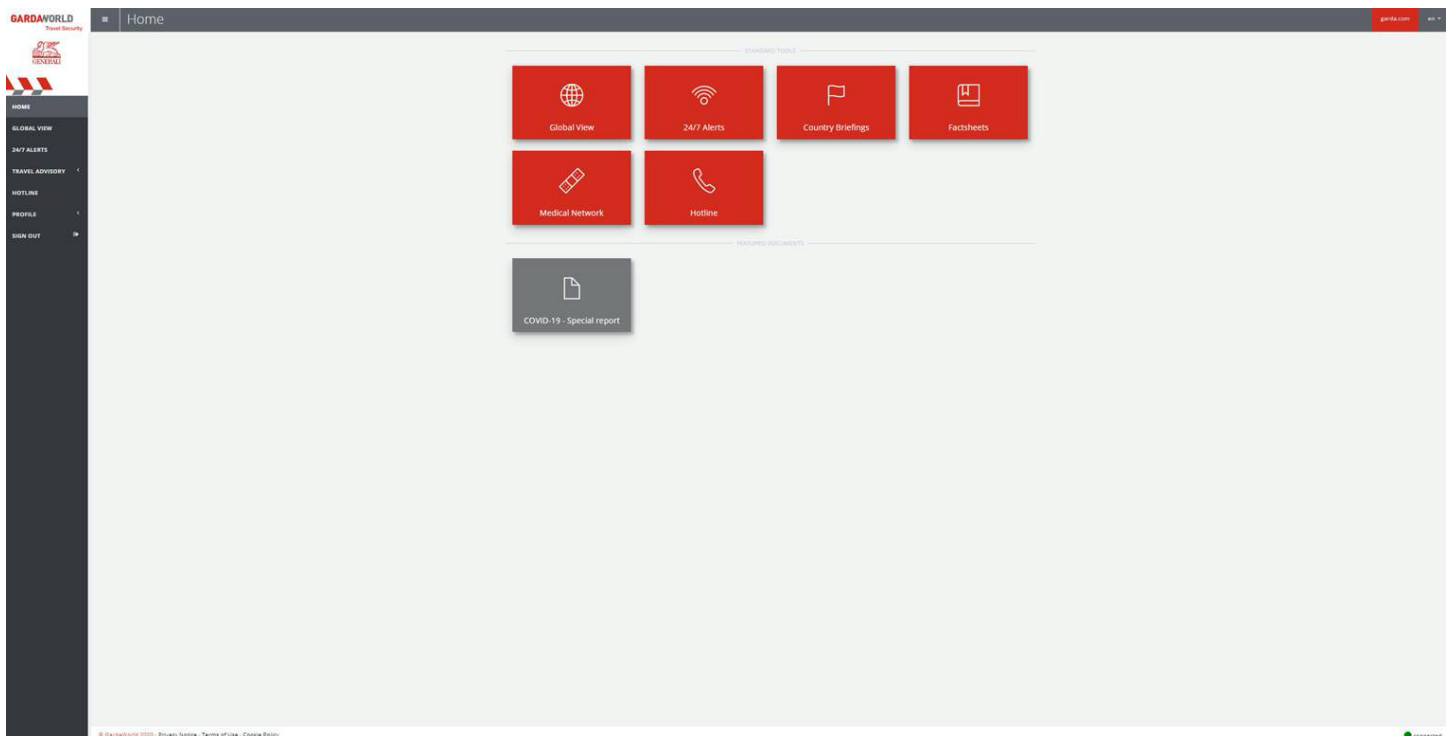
GARDAWORLD
Travel Security

GENERALI

HOME
GLOBAL VIEW
24/7 ALERTS
TRAVEL ADVISORY
HOTLINE
PROFILE
SIGN OUT

Home

garda.com en

STANDARD TOOLS

Global View
24/7 Alerts
Country Briefings
Factsheets
Medical Network
Hotline

FEATURED DOCUMENTS

COVID-19 - Special report

© GardaWorld 2020 - Privacy Notice - Terms of Use - Cookie Policy

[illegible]